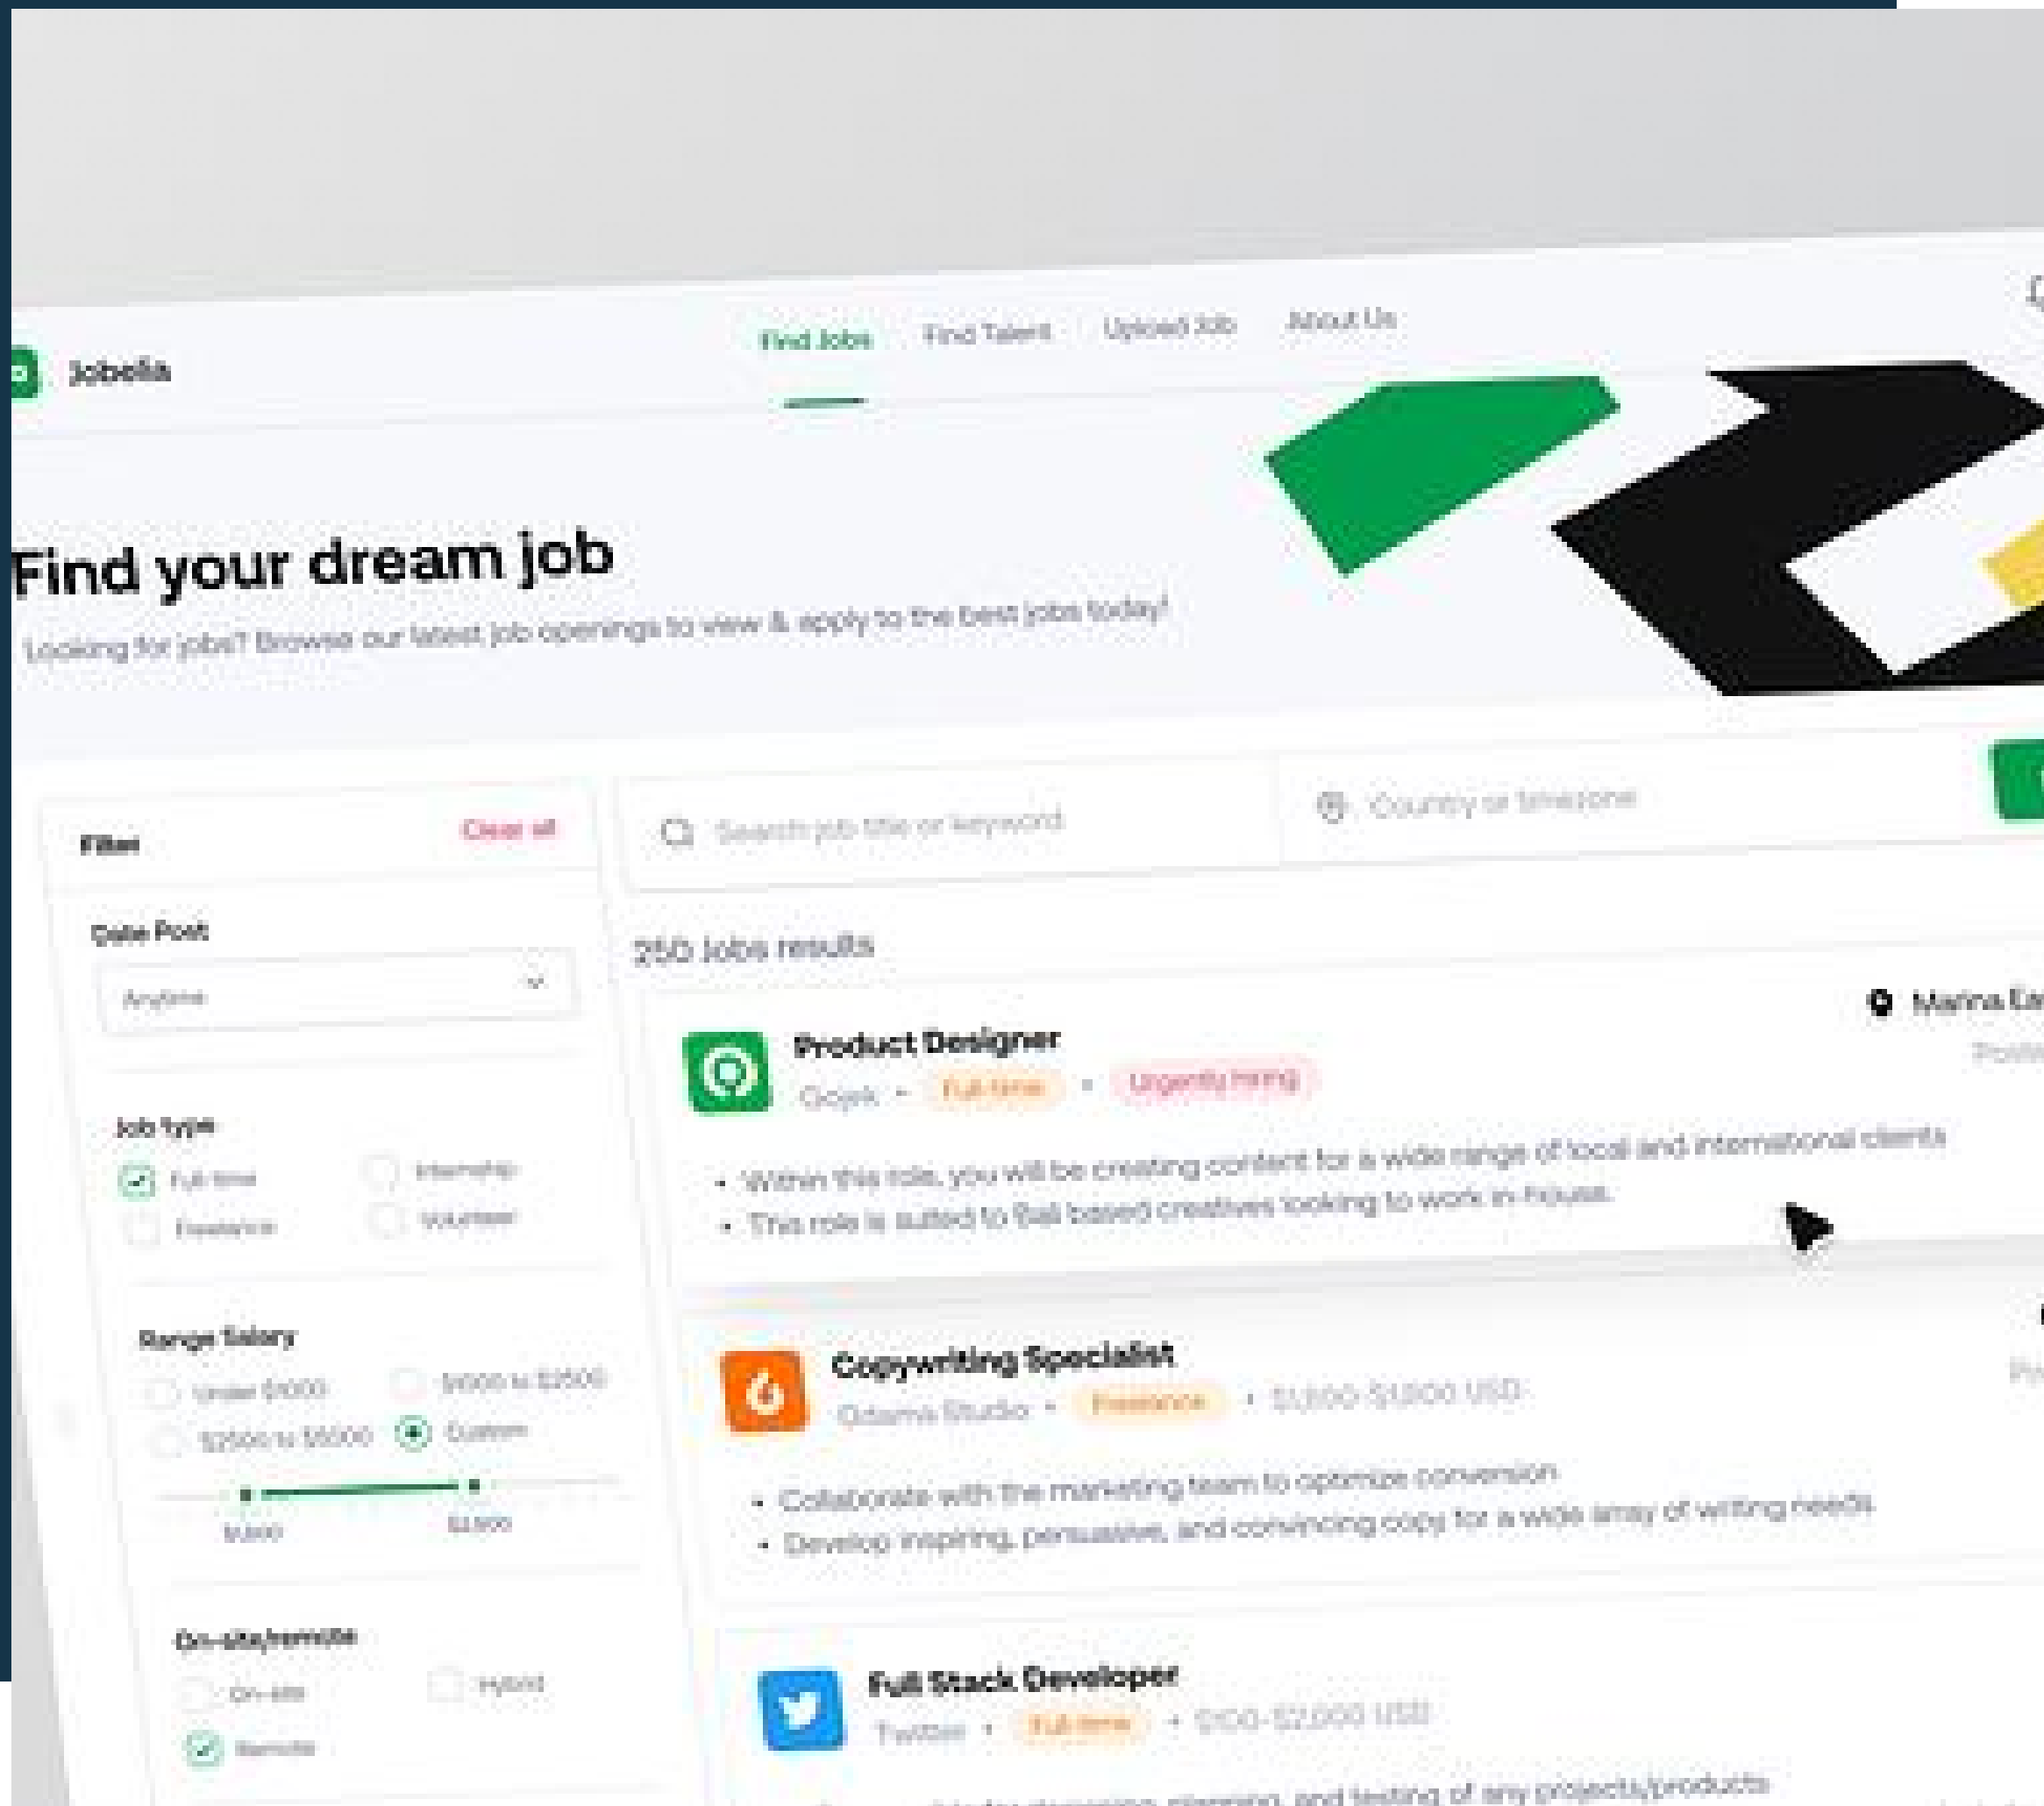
Jobella

Find Jobs Find Talent Upload Job About Us

Find your dream job

Looking for jobs? Browse our latest job openings to view & apply to the best jobs today!

Filter Clear all

Date Post

Anytime

Job type

Full-time Internship
Freelance Volunteer

Range Salary

Under $1000 $1000 to $2500
$2500 to $5000 Custom

$1,000 $2,500

On-site/remote

On-site Hybrid
Remote

Search job title or keyword

Country or timezone

250 Jobs results

Product Designer

Gojek • Full-time • Urgently hiring

Marina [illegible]

• Within this role, you will be creating content for a wide range of local and international clients
• This role is suited to Bali based creatives looking to work in-house.

Copywriting Specialist

Odama Studio • Freelance • $1,000-$3,000 USD

• Collaborate with the marketing team to optimize conversion
• Develop inspiring, persuasive, and convincing copy for a wide array of writing needs

Full Stack Developer

Twitter • Full-time • $100-$2,000 USD

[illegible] designing, planning, and testing of any projects/products